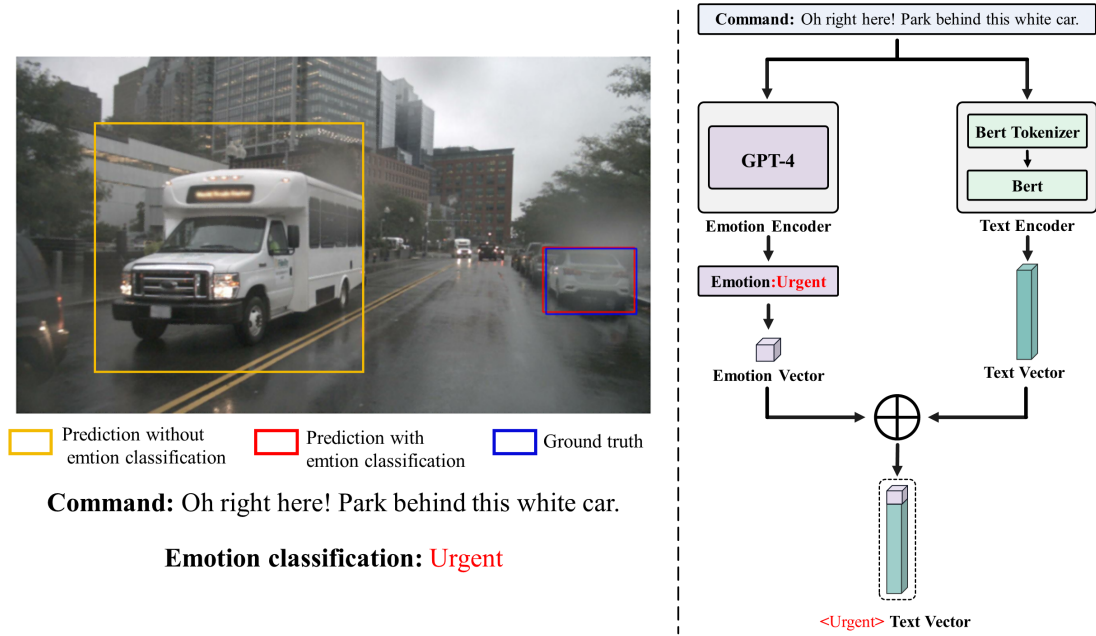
Prediction without emtion classification

Prediction with emtion classification

Ground truth

Command: Oh right here! Park behind this white car.

Emotion classification: Urgent

Command: Oh right here! Park behind this white car.

GPT-4

Emotion Encoder

Emotion:Urgent

Emotion Vector

Bert Tokenizer

Bert

Text Encoder

Text Vector

<Urgent> Text Vector